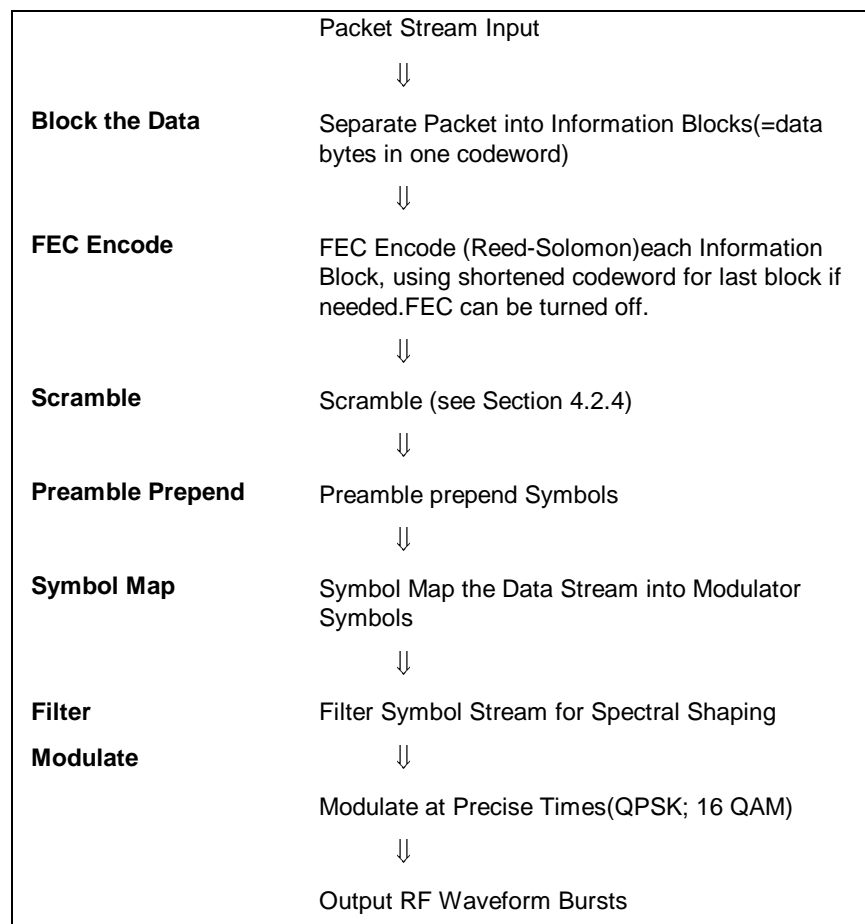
Packet Stream Input

⇓

**Block the Data** Separate Packet into Information Blocks(=data bytes in one codeword)

⇓

**FEC Encode** FEC Encode (Reed-Solomon)each Information Block, using shortened codeword for last block if needed.FEC can be turned off.

⇓

**Scramble** Scramble (see Section 4.2.4)

⇓

**Preamble Prepend** Preamble prepend Symbols

⇓

**Symbol Map** Symbol Map the Data Stream into Modulator Symbols

⇓

**Filter** Filter Symbol Stream for Spectral Shaping

**Modulate** ⇓

Modulate at Precise Times(QPSK; 16 QAM)

⇓

Output RF Waveform Bursts